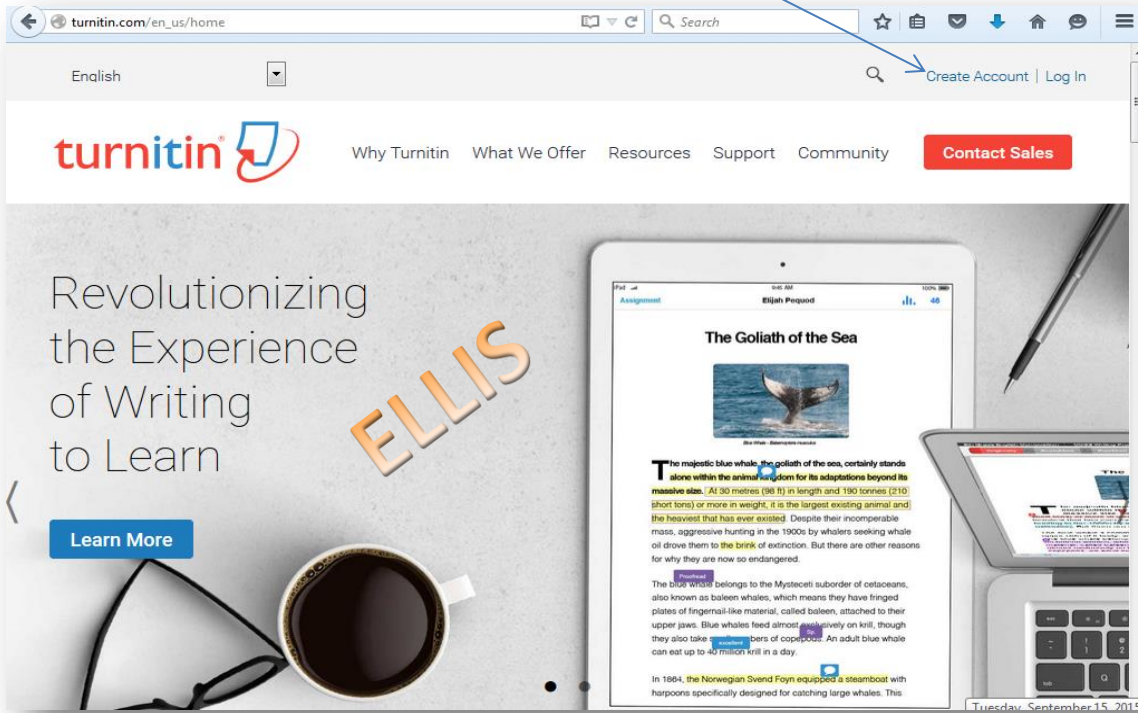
turnitin.com/en_us/home

Search

English

Create Account | Log In

turnitin

Why Turnitin What We Offer Resources Support Community

Contact Sales

Revolutionizing the Experience of Writing to Learn

ELLIS

Learn More

iPad 9:45 AM 100%

Assignment Elijah Pequod 46

The Goliath of the Sea

Blue Whale - Balaenoptera musculus

The majestic blue whale, the goliath of the sea, certainly stands alone within the animal kingdom for its adaptations beyond its massive size. At 30 metres (98 ft) in length and 190 tonnes (210 short tons) or more in weight, it is the largest existing animal and the heaviest that has ever existed. Despite their incomparable mass, aggressive hunting in the 1900s by whalers seeking whale oil drove them to the brink of extinction. But there are other reasons for why they are now so endangered.

Proofread

The blue whale belongs to the Mysteceti suborder of cetaceans, also known as baleen whales, which means they have fringed plates of fingernail-like material, called baleen, attached to their upper jaws. Blue whales feed almost exclusively on krill, though they also take s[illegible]bers of copepods. An adult blue whale can eat up to 40 million krill in a day.

excellent

In 1864, the Norwegian Svend Foyn equipped a steamboat with harpoons specifically designed for catching large whales. This

Tuesday, September 15, 2015